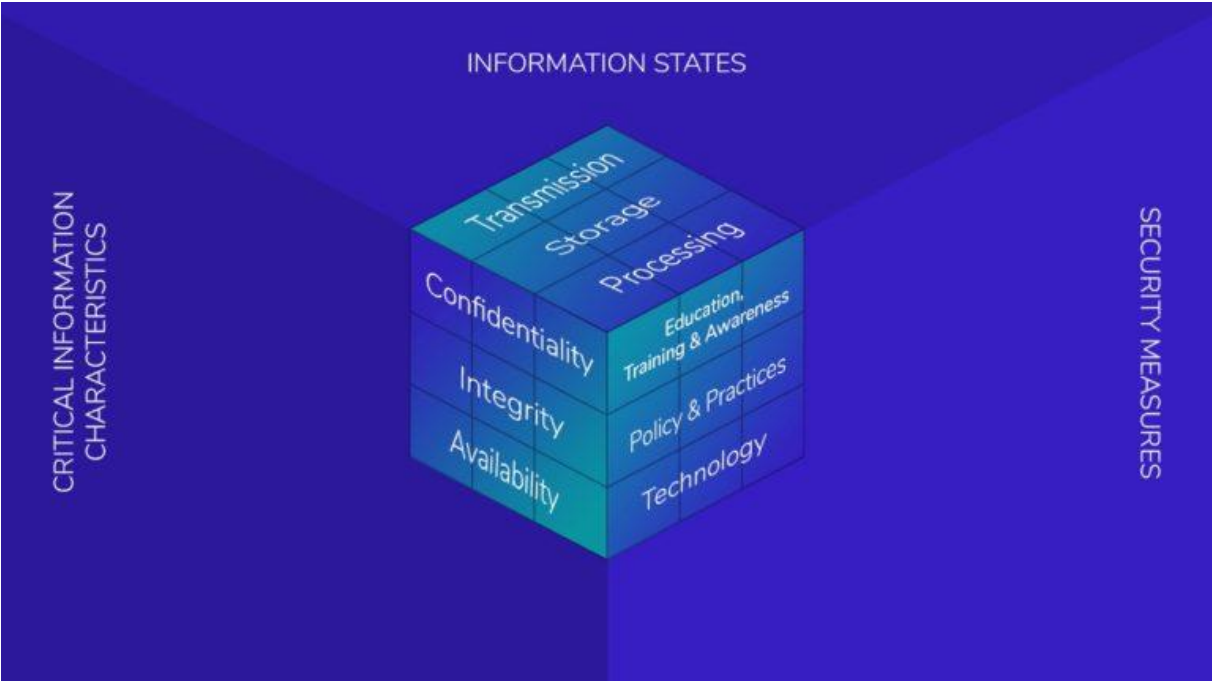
INFORMATION STATES

CRITICAL INFORMATION CHARACTERISTICS

SECURITY MEASURES

Transmission

Storage

Processing

Confidentiality

Integrity

Availability

Education, Training & Awareness

Policy & Practices

Technology